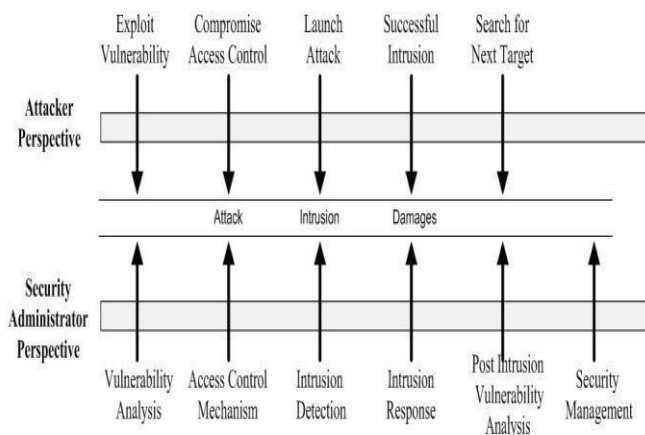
Exploit Vulnerability

Compromise Access Control

Launch Attack

Successful Intrusion

Search for Next Target

Attacker Perspective

Attack

Intrusion

Damages

Security Administrator Perspective

Vulnerability Analysis

Access Control Mechanism

Intrusion Detection

Intrusion Response

Post Intrusion Vulnerability Analysis

Security Management